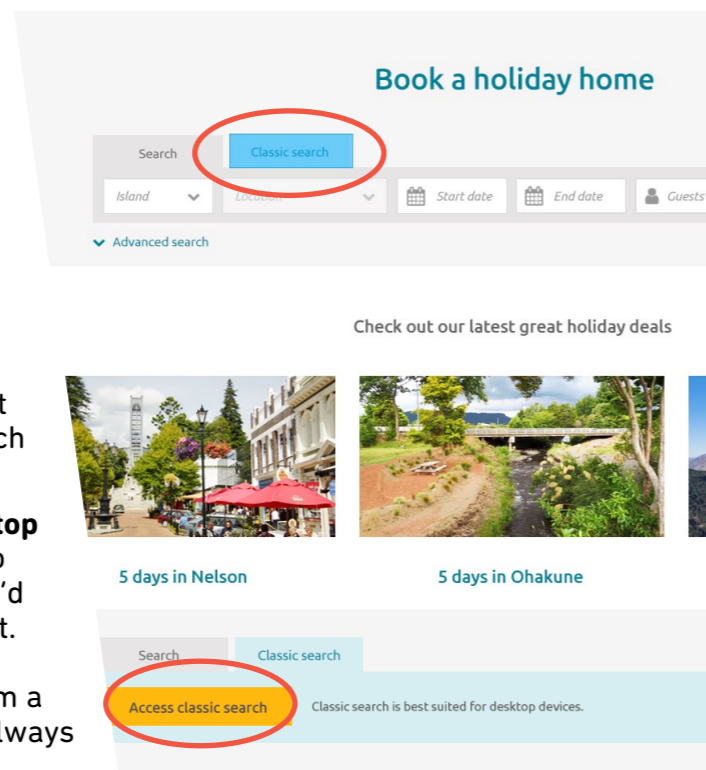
Book a holiday home

Search

Classic search

Island

Location

Start date

End date

Guests

Advanced search

Check out our latest great holiday deals

t
ch

top
o
'd
t.

m a
lways

5 days in Nelson

5 days in Ohakune

Search

Classic search

Access classic search

Classic search is best suited for desktop devices.